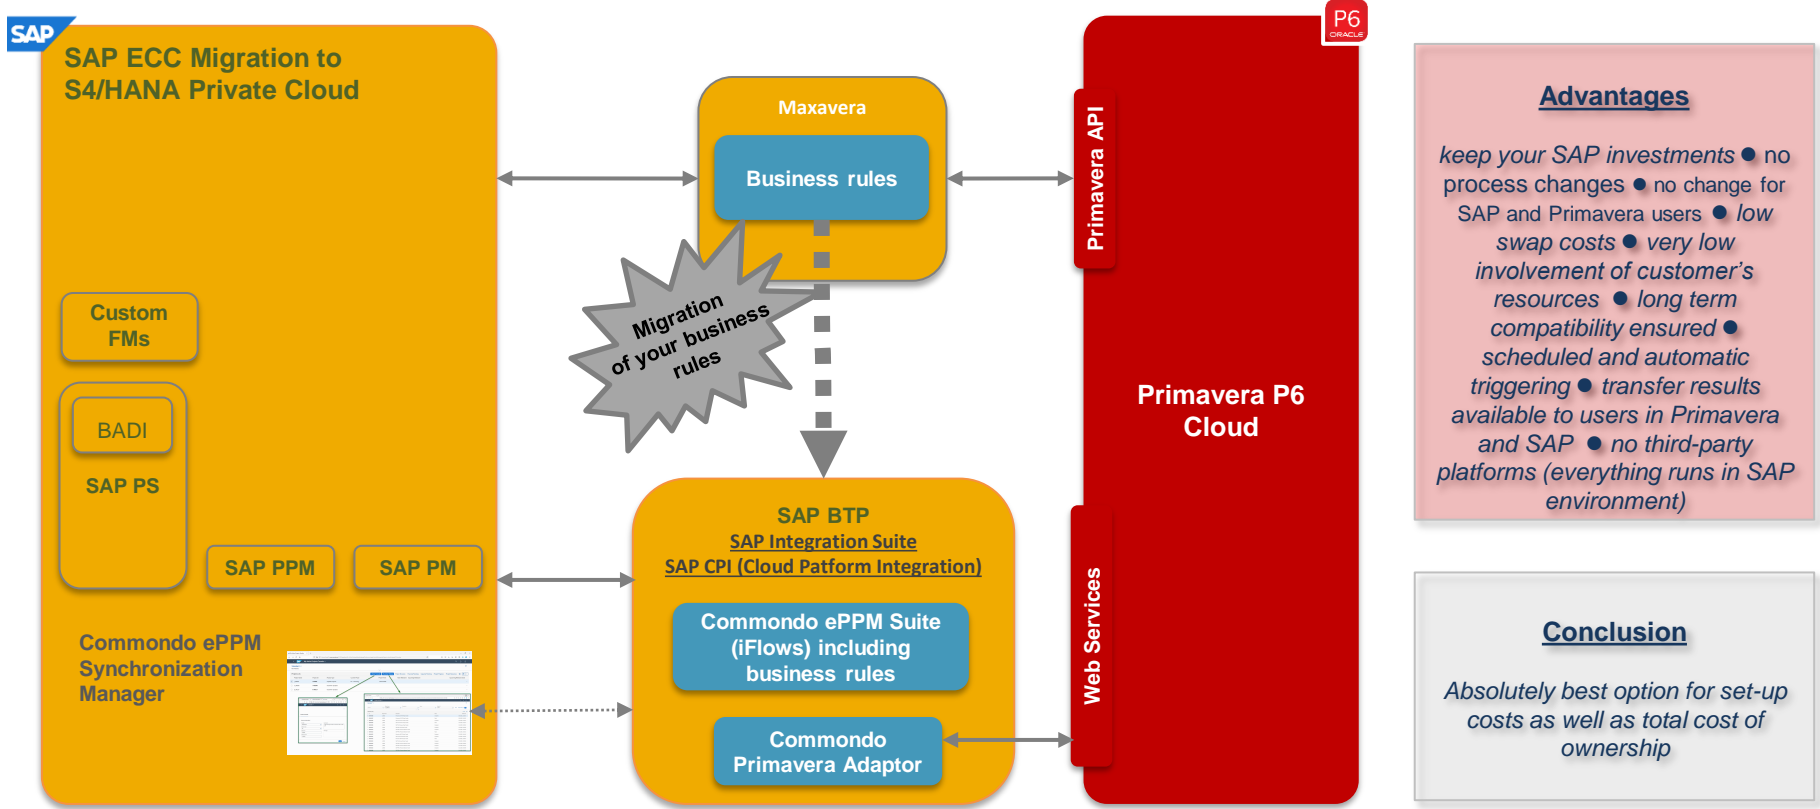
SAP

SAP ECC Migration to S4/HANA Private Cloud

Custom FMs

BADI

SAP PS

SAP PPM

SAP PM

Commondo ePPM Synchronization Manager

Maxavera

Business rules

Migration of your business rules

SAP BTP
SAP Integration Suite
SAP CPI (Cloud Patform Integration)

Commondo ePPM Suite (iFlows) including business rules

Commondo Primavera Adaptor

P6
ORACLE

Primavera API

Primavera P6 Cloud

Web Services

Advantages

keep your SAP investments ● no process changes ● no change for SAP and Primavera users ● low swap costs ● very low involvement of customer's resources ● long term compatibility ensured ● scheduled and automatic triggering ● transfer results available to users in Primavera and SAP ● no third-party platforms (everything runs in SAP environment)

Conclusion

Absolutely best option for set-up costs as well as total cost of ownership